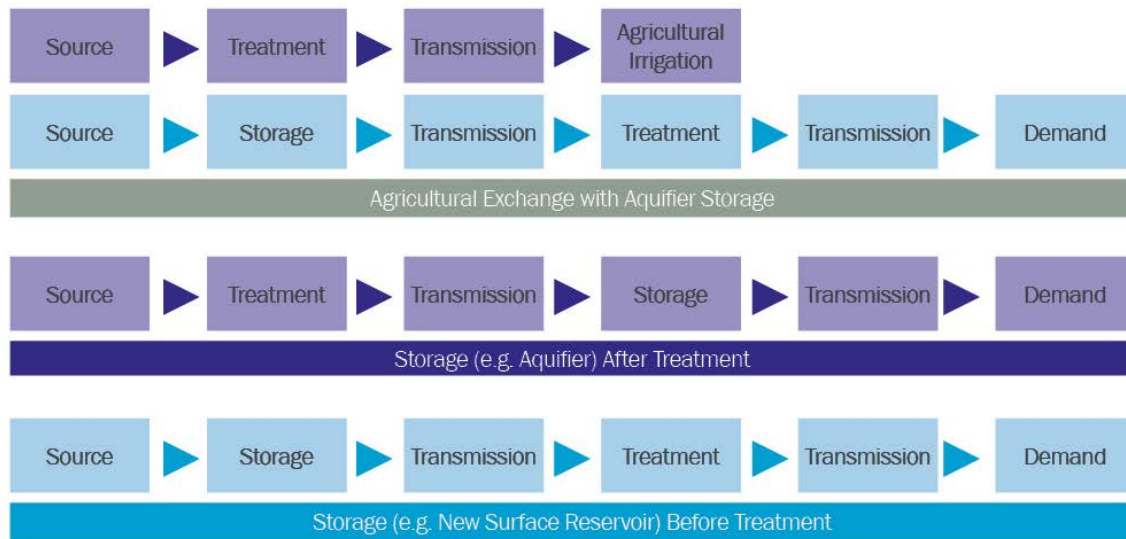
Source Treatment Transmission Agricultural Irrigation

Source Storage Transmission Treatment Transmission Demand

Agricultural Exchange with Aquifier Storage

Source Treatment Transmission Storage Transmission Demand

Storage (e.g. Aquifier) After Treatment

Source Storage Transmission Treatment Transmission Demand

Storage (e.g. New Surface Reservoir) Before Treatment